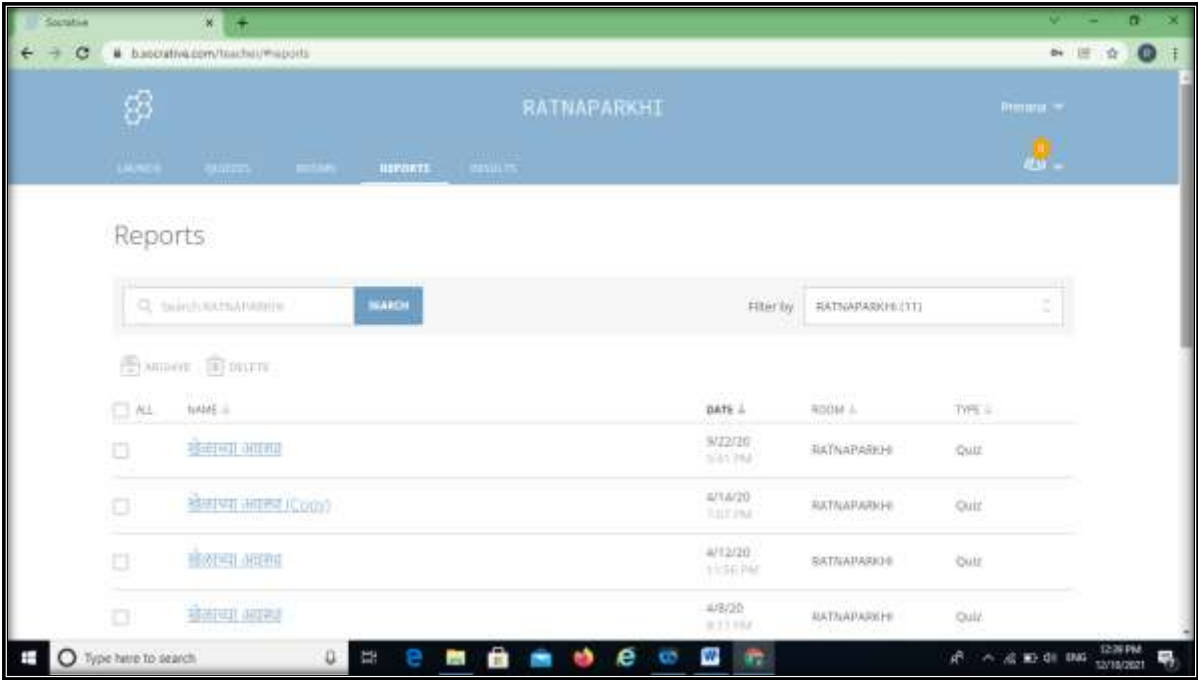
Socrative

b.socrative.com/teacher/#reports

RATNAPARKHI

Prerana

LAUNCH QUIZZES ROOMS REPORTS RESULTS

Reports

Search RATNAPARKHI SEARCH

Filter by RATNAPARKHI (11)

ARCHIVE DELETE

| ALL | NAME | DATE | ROOM | TYPE |
|---|---|---|---|---|
| | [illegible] | 9/22/20 5:41 PM | RATNAPARKHI | Quiz |
| | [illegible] (Copy) | 4/14/20 7:07 PM | RATNAPARKHI | Quiz |
| | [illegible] | 4/12/20 11:56 PM | RATNAPARKHI | Quiz |
| | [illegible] | 4/8/20 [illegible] | RATNAPARKHI | Quiz |

Type here to search

ENG 12:39 PM 12/10/2021